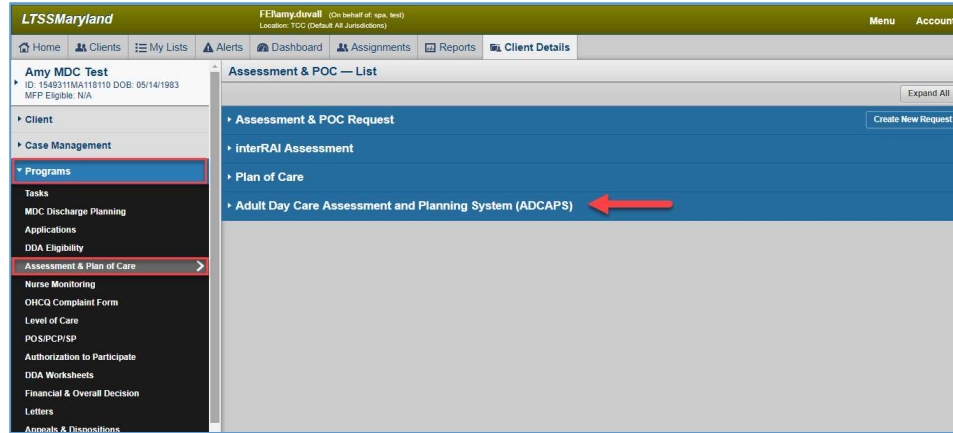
LTSSMaryland

FEIamy.duvall (On behalf of: spa, test)
Location: TCC (Default All Jurisdictions)

Menu Account

Home Clients My Lists Alerts Dashboard Assignments Reports Client Details

Amy MDC Test
ID: 1549311MA118110 DOB: 05/14/1983
MFP Eligible: N/A

Client

Case Management

Programs

Tasks
MDC Discharge Planning
Applications
DDA Eligibility
Assessment & Plan of Care
Nurse Monitoring
OHCQ Complaint Form
Level of Care
POS/PCP/SP
Authorization to Participate
DDA Worksheets
Financial & Overall Decision
Letters
Appeals & Dispositions

Assessment & POC — List

Expand All

Assessment & POC Request

Create New Request

interRAI Assessment

Plan of Care

Adult Day Care Assessment and Planning System (ADCAPS)